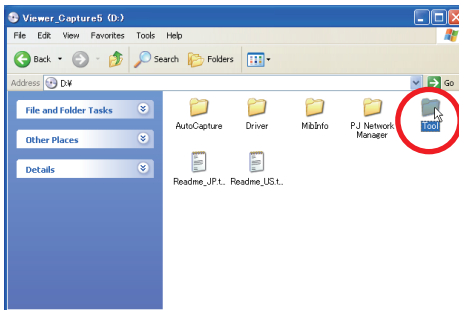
Viewer_Capture5 (D:)

File Edit View Favorites Tools Help

Back Search Folders

Address D:¥ Go

File and Folder Tasks

Other Places

Details

AutoCapture

Driver

MibInfo

PJ Network Manager

Tool

Readme_JP.t...

Readme_US.t...